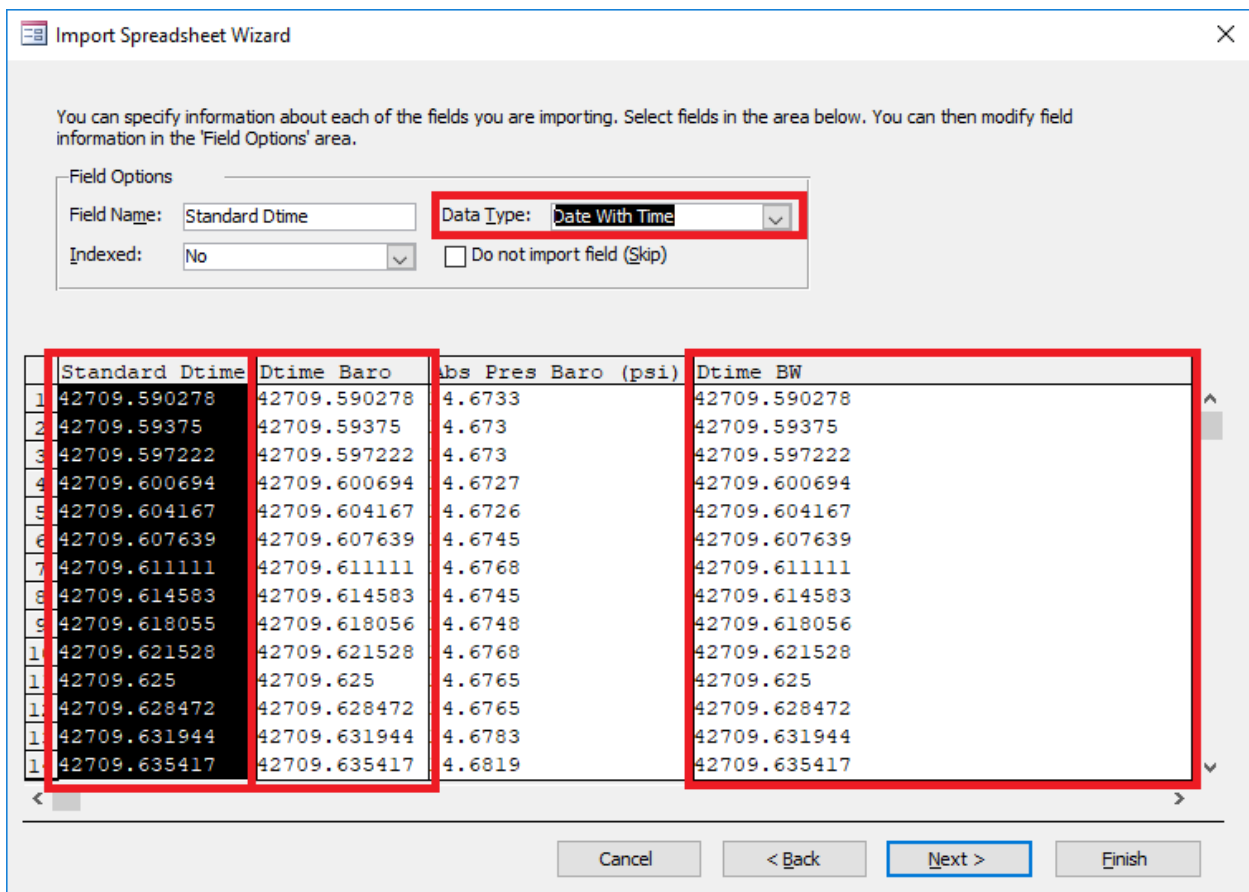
Import Spreadsheet Wizard

You can specify information about each of the fields you are importing. Select fields in the area below. You can then modify field information in the 'Field Options' area.

Field Options

Field Name: Standard Dtime

Data Type: Date With Time

Indexed: No

Do not import field (Skip)

| | Standard Dtime | Dtime Baro | Abs Pres Baro (psi) | Dtime BW |
|---|---|---|---|---|
| 1 | 42709.590278 | 42709.590278 | 14.6733 | 42709.590278 |
| 2 | 42709.59375 | 42709.59375 | 14.673 | 42709.59375 |
| 3 | 42709.597222 | 42709.597222 | 14.673 | 42709.597222 |
| 4 | 42709.600694 | 42709.600694 | 14.6727 | 42709.600694 |
| 5 | 42709.604167 | 42709.604167 | 14.6726 | 42709.604167 |
| 6 | 42709.607639 | 42709.607639 | 14.6745 | 42709.607639 |
| 7 | 42709.611111 | 42709.611111 | 14.6768 | 42709.611111 |
| 8 | 42709.614583 | 42709.614583 | 14.6745 | 42709.614583 |
| 9 | 42709.618055 | 42709.618056 | 14.6748 | 42709.618056 |
| 1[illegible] | 42709.621528 | 42709.621528 | 14.6768 | 42709.621528 |
| 1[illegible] | 42709.625 | 42709.625 | 14.6765 | 42709.625 |
| 1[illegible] | 42709.628472 | 42709.628472 | 14.6765 | 42709.628472 |
| 1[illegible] | 42709.631944 | 42709.631944 | 14.6783 | 42709.631944 |
| 1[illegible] | 42709.635417 | 42709.635417 | 14.6819 | 42709.635417 |

Cancel | < Back | Next > | Finish